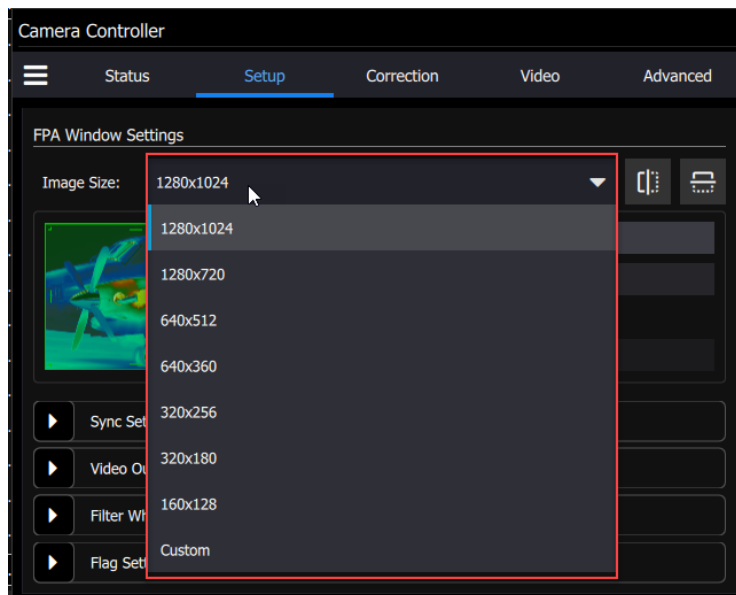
Camera Controller

Status Setup Correction Video Advanced

FPA Window Settings

Image Size: 1280x1024

1280x1024
1280x720
640x512
640x360
320x256
320x180
160x128
Custom

Sync Set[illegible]
Video Ou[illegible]
Filter Wh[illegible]
Flag Set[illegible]